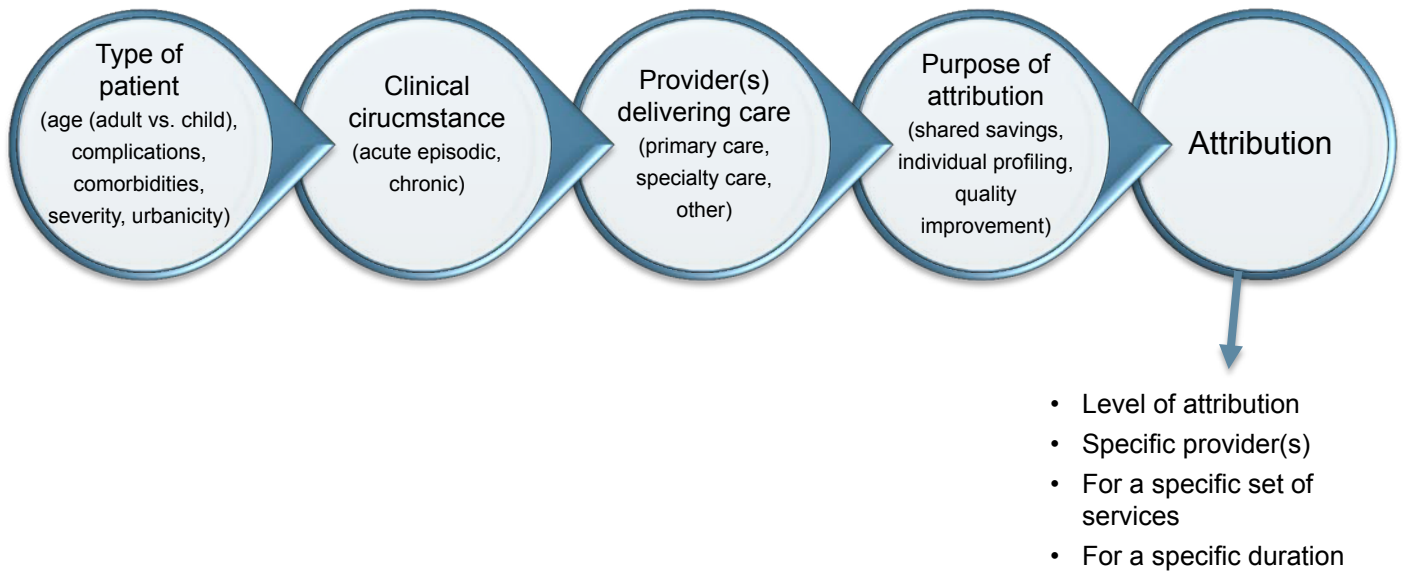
Type of patient
(age (adult vs. child), complications, comorbidities, severity, urbanicity)

Clinical cirucmstance
(acute episodic, chronic)

Provider(s) delivering care
(primary care, specialty care, other)

Purpose of attribution
(shared savings, individual profiling, quality improvement)

Attribution

• Level of attribution
• Specific provider(s)
• For a specific set of services
• For a specific duration